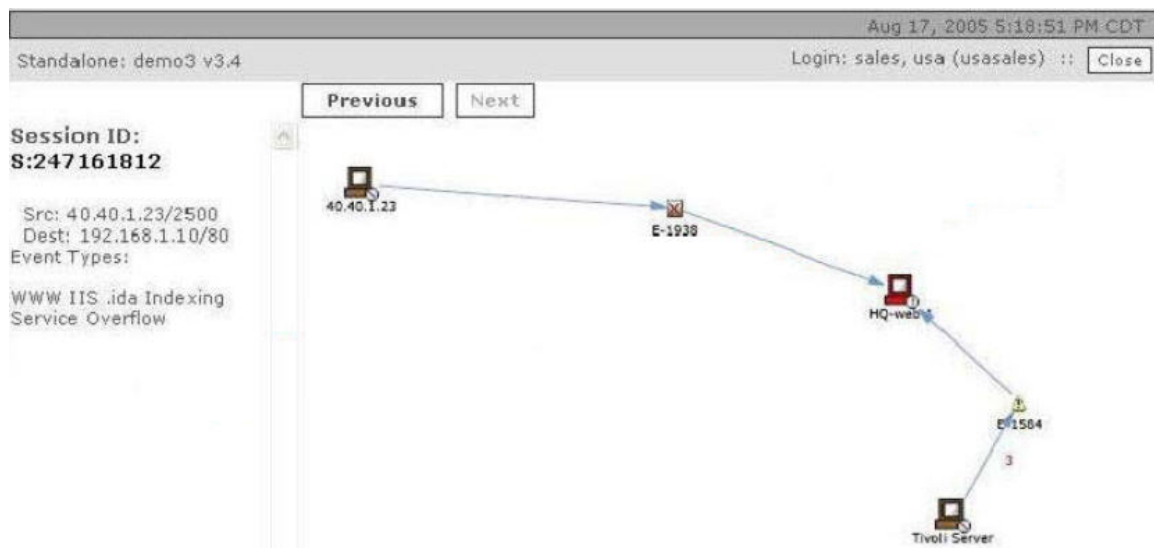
Aug 17, 2005 5:18:51 PM CDT

Standalone: demo3 v3.4

Login: sales, usa (usasales) :: Close

Previous

Next

Session ID:
S:247161812

Src: 40.40.1.23/2500
Dest: 192.168.1.10/80
Event Types:

WWW IIS .ida Indexing Service Overflow

40.40.1.23

E-1938

HQ-web

E-1584

3

Tivoli Server